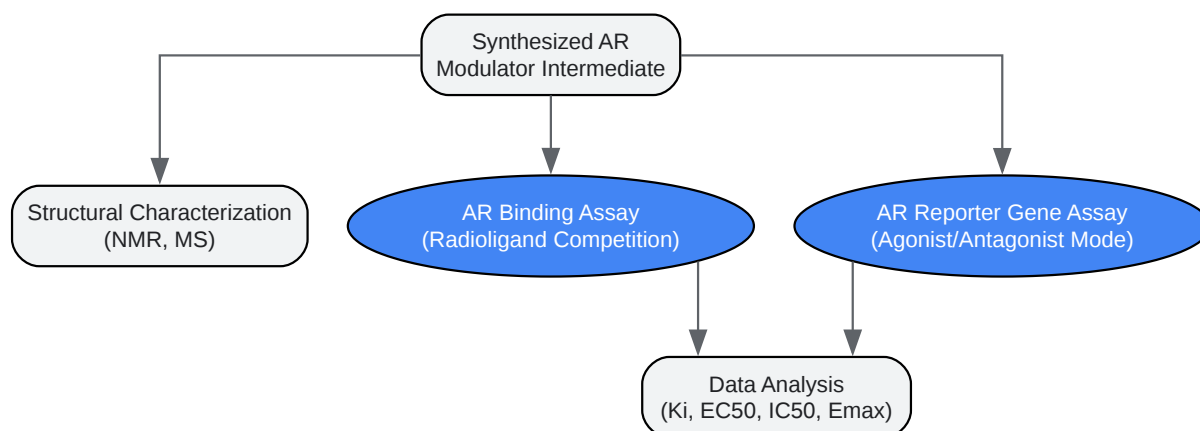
Synthesized AR Modulator Intermediate

Structural Characterization (NMR, MS)

AR Binding Assay (Radioligand Competition)

AR Reporter Gene Assay (Agonist/Antagonist Mode)

Data Analysis (Ki, EC50, IC50, Emax)